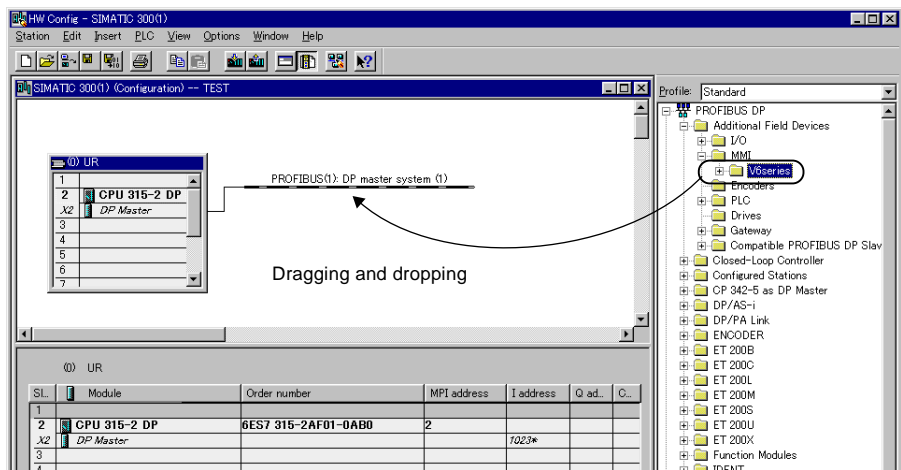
HW Config - SIMATIC 300(1)

Station Edit Insert PLC View Options Window Help

SIMATIC 300(1) (Configuration) -- TEST

(0) UR

| | |
|---|---|
| 1 | |
| 2 | CPU 315-2 DP |
| X2 | DP Master |
| 3 | |
| 4 | |
| 5 | |
| 6 | |
| 7 | |

PROFIBUS(1): DP master system (1)

Dragging and dropping

(0) UR

| Sl... | Module | Order number | MPI address | I address | Q ad... | C... |
|---|---|---|---|---|---|---|
| 1 | | | | | | |
| 2 | CPU 315-2 DP | 6ES7 315-2AF01-0AB0 | 2 | | | |
| X2 | DP Master | | | 1023* | | |
| 3 | | | | | | |
| 4 | | | | | | |

Profile: Standard

PROFIBUS DP
Additional Field Devices
I/O
MMI
V6series
Encoders
PLC
Drives
Gateway
Compatible PROFIBUS DP Slav
Closed-Loop Controller
Configured Stations
CP 342-5 as DP Master
DP/AS-i
DP/PA Link
ENCODER
ET 200B
ET 200C
ET 200L
ET 200M
ET 200S
ET 200U
ET 200X
Function Modules
IDENT